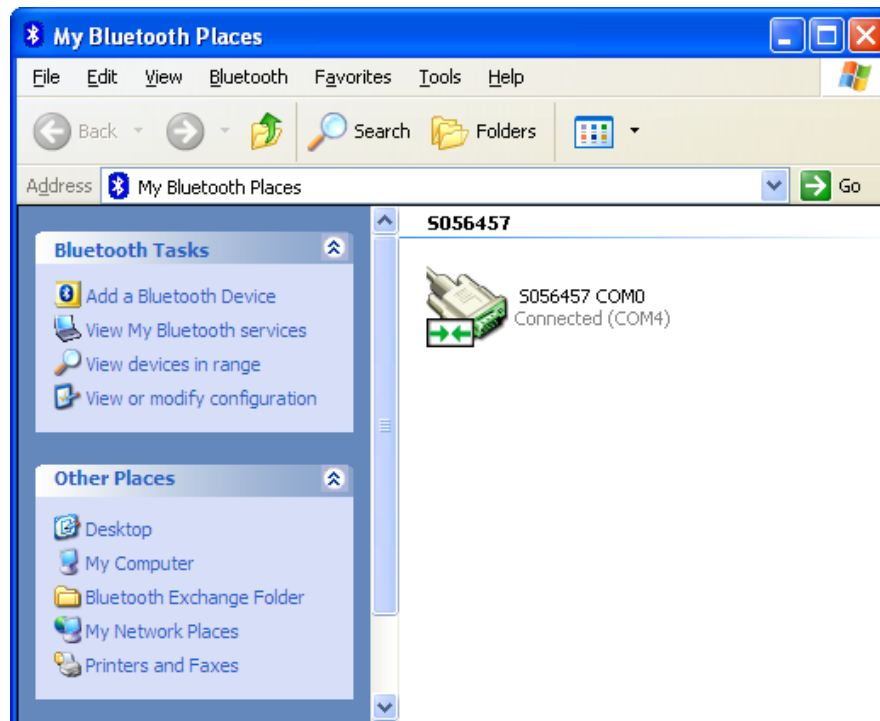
My Bluetooth Places

File Edit View Bluetooth Favorites Tools Help

Back Search Folders

Address My Bluetooth Places Go

Bluetooth Tasks

Add a Bluetooth Device
View My Bluetooth services
View devices in range
View or modify configuration

Other Places

Desktop
My Computer
Bluetooth Exchange Folder
My Network Places
Printers and Faxes

S056457

S056457 COM0
Connected (COM4)